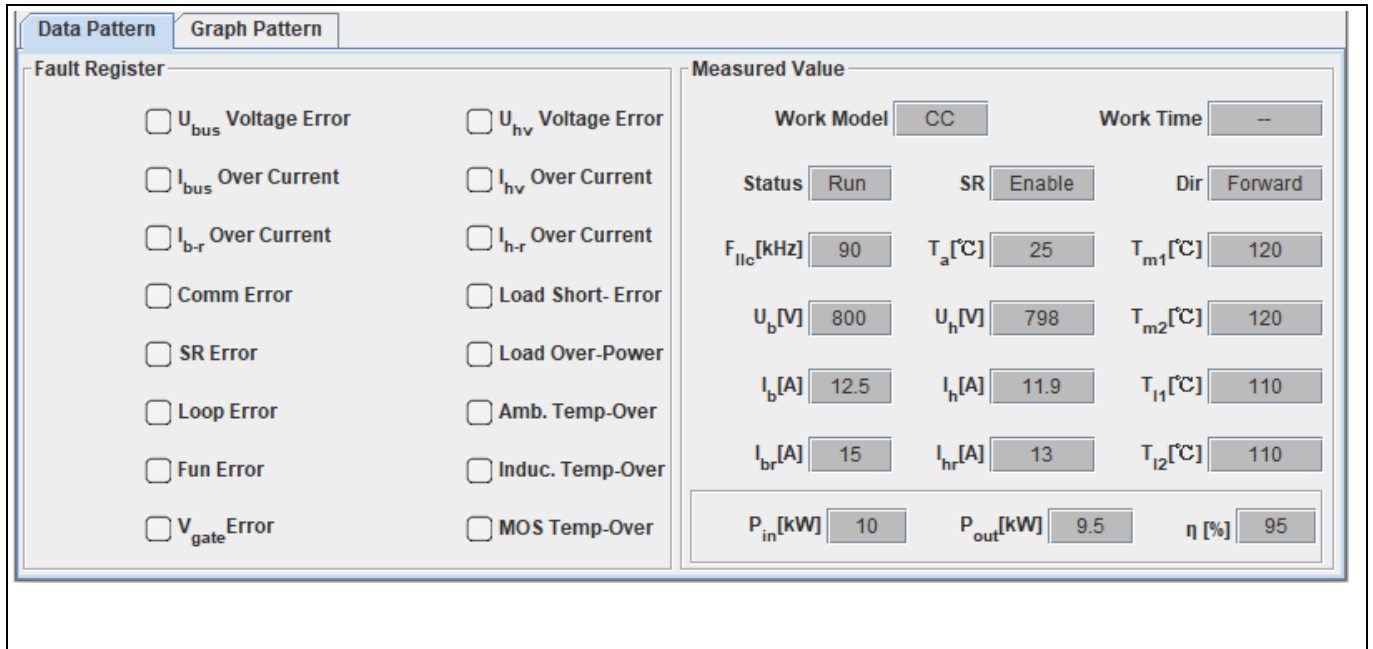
Data Pattern | Graph Pattern

Fault Register

$U_{bus}$ Voltage Error
$U_{hv}$ Voltage Error
$I_{bus}$ Over Current
$I_{hv}$ Over Current
$I_{b-r}$ Over Current
$I_{h-r}$ Over Current
Comm Error
Load Short- Error
SR Error
Load Over-Power
Loop Error
Amb. Temp-Over
Fun Error
Induc. Temp-Over
$V_{gate}$Error
MOS Temp-Over

Measured Value

Work Model CC
Work Time --
Status Run
SR Enable
Dir Forward
$F_{llc}$[kHz] 90
$T_a$[℃] 25
$T_{m1}$[℃] 120
$U_b$[V] 800
$U_h$[V] 798
$T_{m2}$[℃] 120
$I_b$[A] 12.5
$I_h$[A] 11.9
$T_{l1}$[℃] 110
$I_{br}$[A] 15
$I_{hr}$[A] 13
$T_{l2}$[℃] 110
$P_{in}$[kW] 10
$P_{out}$[kW] 9.5
η [%] 95